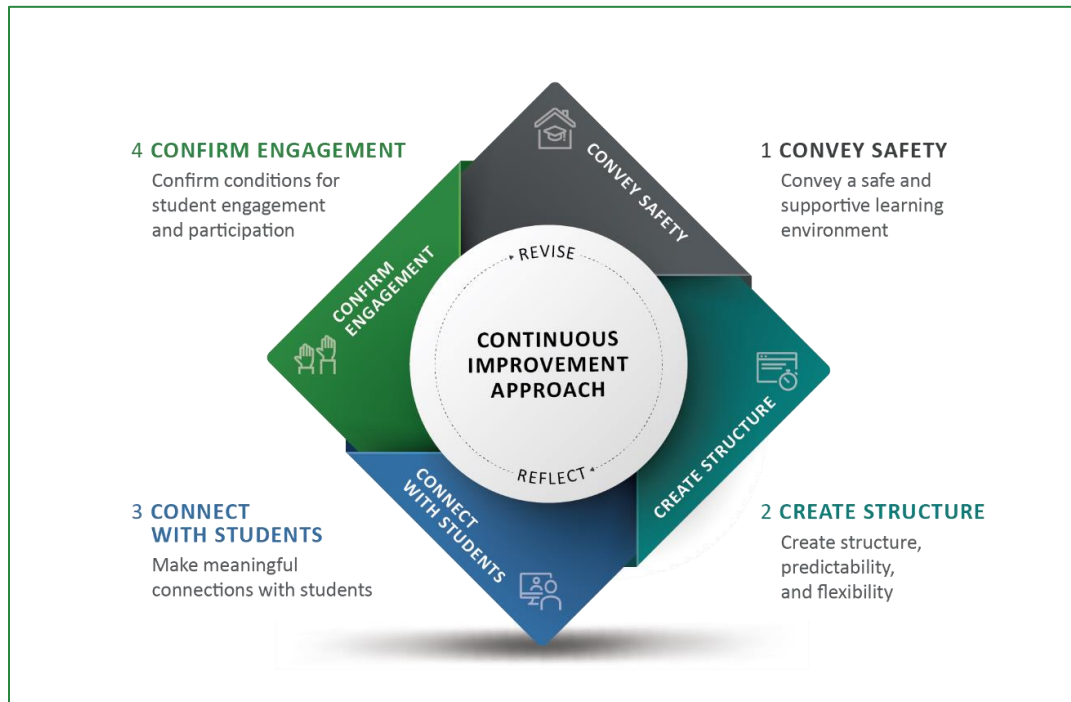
4 CONFIRM ENGAGEMENT
Confirm conditions for student engagement and participation

1 CONVEY SAFETY
Convey a safe and supportive learning environment

CONVEY SAFETY

CONFIRM ENGAGEMENT

REVISE

CONTINUOUS IMPROVEMENT APPROACH

REFLECT

CREATE STRUCTURE

CONNECT WITH STUDENTS

3 CONNECT WITH STUDENTS
Make meaningful connections with students

2 CREATE STRUCTURE
Create structure, predictability, and flexibility